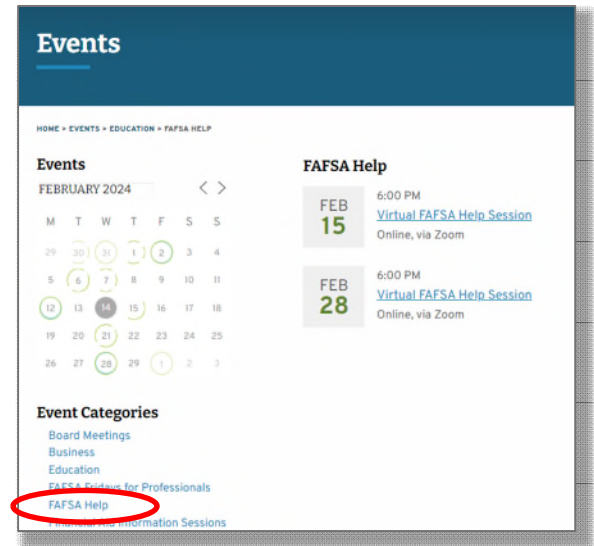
Events

HOME > EVENTS > EDUCATION > FAFSA HELP

Events

FEBRUARY 2024

| M | T | W | T | F | S | S |
|---|---|---|---|---|---|---|
| 29 | 30 | 31 | 1 | 2 | 3 | 4 |
| 5 | 6 | 7 | 8 | 9 | 10 | 11 |
| 12 | 13 | 14 | 15 | 16 | 17 | 18 |
| 19 | 20 | 21 | 22 | 23 | 24 | 25 |
| 26 | 27 | 28 | 29 | 1 | 2 | 3 |

Event Categories

Board Meetings
Business
Education
FAFSA Fridays for Professionals
FAFSA Help
Financial Aid Information Sessions

FAFSA Help

FEB
15
6:00 PM
Virtual FAFSA Help Session
Online, via Zoom

FEB
28
6:00 PM
Virtual FAFSA Help Session
Online, via Zoom